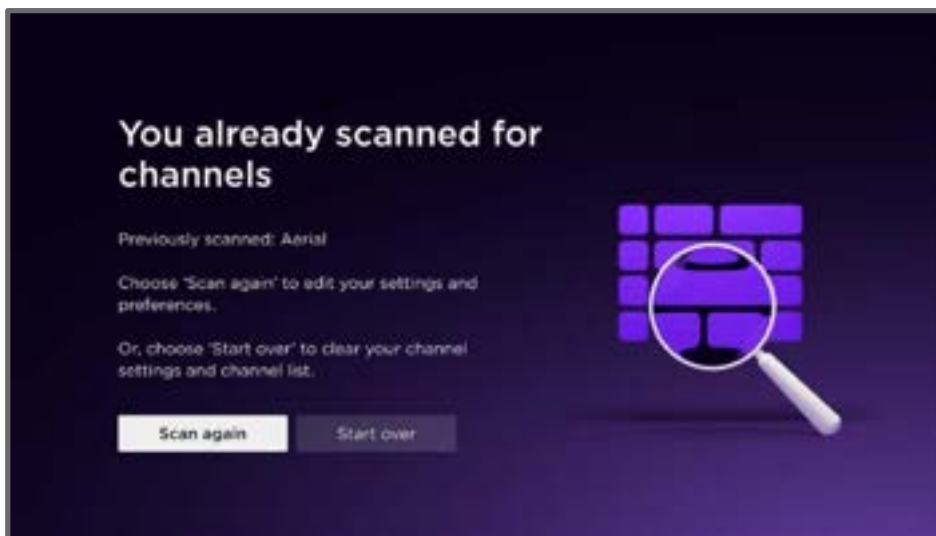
You already scanned for channels

Previously scanned: Aerial

Choose 'Scan again' to edit your settings and preferences.

Or, choose 'Start over' to clear your channel settings and channel list.

Scan again

Start over